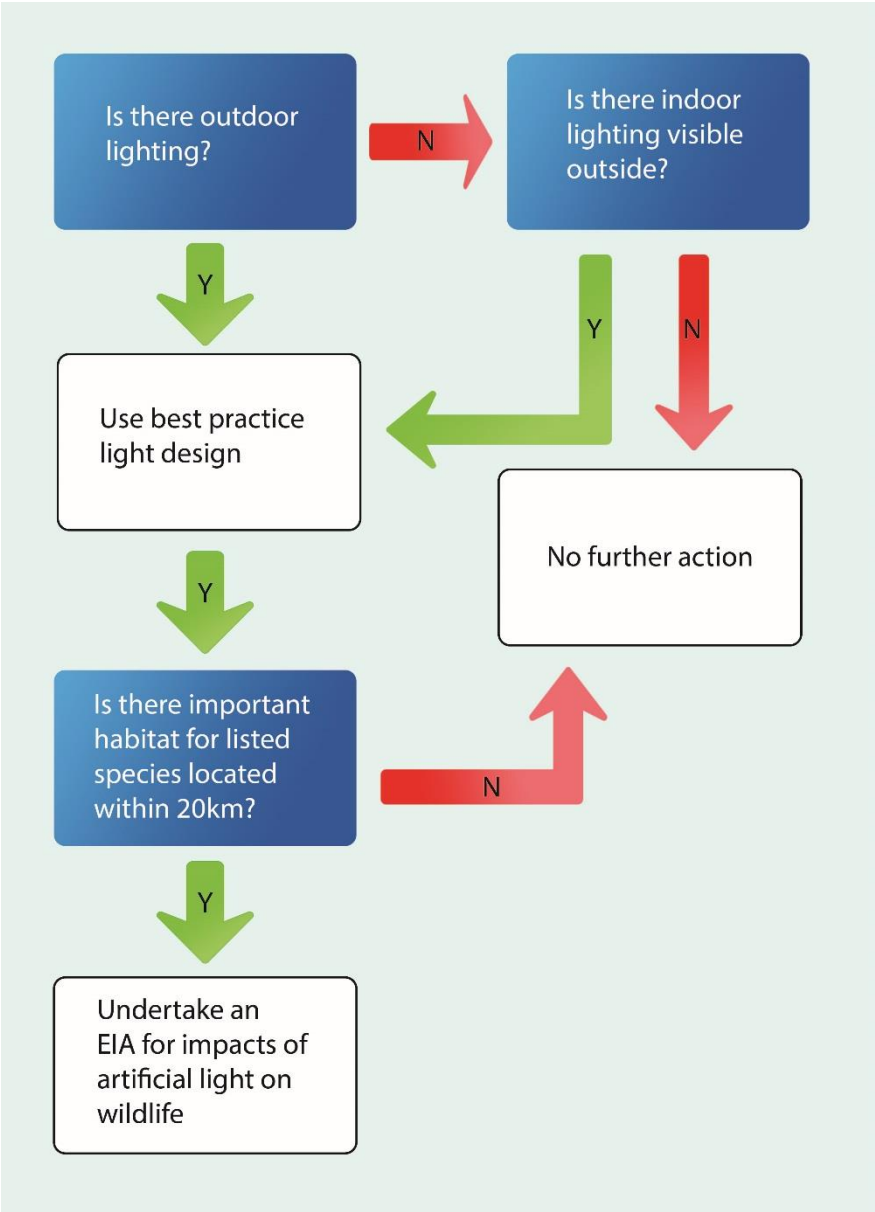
Is there outdoor lighting?

N

Is there indoor lighting visible outside?

Y

Y

N

Use best practice light design

No further action

Y

Is there important habitat for listed species located within 20km?

N

Y

Undertake an EIA for impacts of artificial light on wildlife